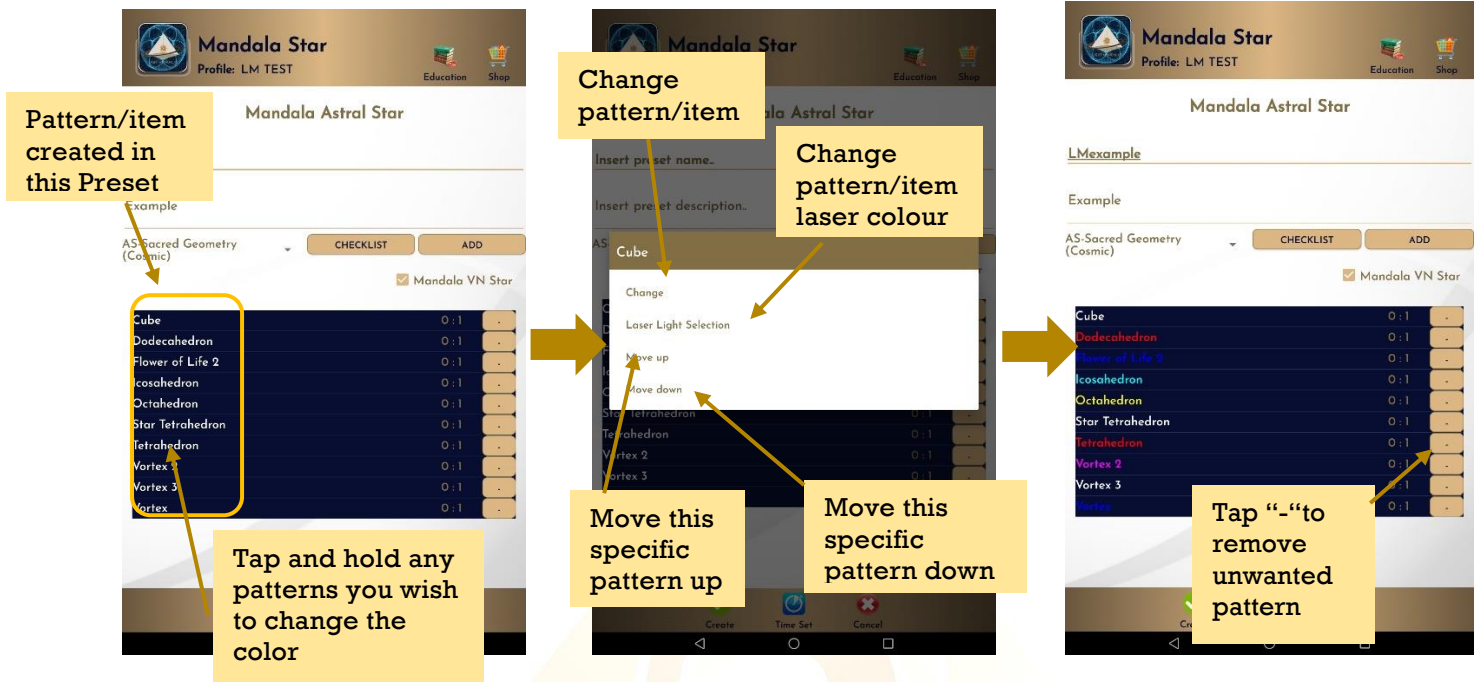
Mandala Star
Profile: LM TEST
Education
Shop

Pattern/item created in this Preset

Mandala Astral Star

Example

AS-Sacred Geometry (Cosmic)
CHECKLIST
ADD
Mandala VN Star

| | | |
|---|---|---|
| Cube | 0 : 1 | - |
| Dodecahedron | 0 : 1 | - |
| Flower of Life 2 | 0 : 1 | - |
| Icosahedron | 0 : 1 | - |
| Octahedron | 0 : 1 | - |
| Star Tetrahedron | 0 : 1 | - |
| Tetrahedron | 0 : 1 | - |
| Vortex 2 | 0 : 1 | - |
| Vortex 3 | 0 : 1 | - |
| Vortex | 0 : 1 | - |

Tap and hold any patterns you wish to change the color

Mandala Star
Education
Shop

Change pattern/item

Mandala Astral Star

Insert preset name..

Change pattern/item laser colour

Insert preset description..

AS

Cube
Change
Laser Light Selection
Move up
Move down

Star Tetrahedron 0 : 1
Tetrahedron 0 : 1
Vortex 2 0 : 1
Vortex 3 0 : 1

Move this specific pattern up

Move this specific pattern down

Create
Time Set
Cancel

Mandala Star
Profile: LM TEST
Education
Shop

Mandala Astral Star

LMexample

Example

AS-Sacred Geometry (Cosmic)
CHECKLIST
ADD
Mandala VN Star

| | | |
|---|---|---|
| Cube | 0 : 1 | - |
| Dodecahedron | 0 : 1 | - |
| Flower of Life 2 | 0 : 1 | - |
| Icosahedron | 0 : 1 | - |
| Octahedron | 0 : 1 | - |
| Star Tetrahedron | 0 : 1 | - |
| Tetrahedron | 0 : 1 | - |
| Vortex 2 | 0 : 1 | - |
| Vortex 3 | 0 : 1 | - |
| Vortex | 0 : 1 | - |

Tap “-“to remove unwanted pattern

Cr